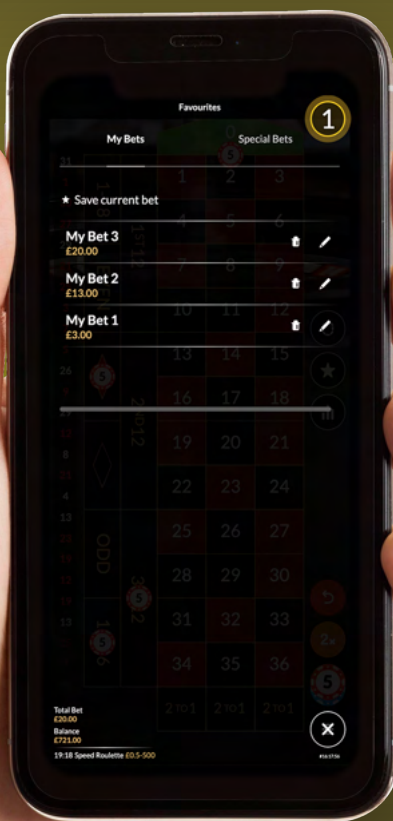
Favourites

1

My Bets

Special Bets

★ Save current bet

My Bet 3
£20.00

My Bet 2
£13.00

My Bet 1
£3.00

1 2 3
4 5 6
7 8 9
10 11 12
13 14 15
16 17 18
19 20 21
22 23 24
25 26 27
28 29 30
31 32 33
34 35 36
2 to 1 2 to 1 2 to 1

1st 12
2nd 12
3rd 12
ODD
1 to 18

Total Bet
£20.00
Balance
£721.00
19:18 Speed Roulette £0.5-500